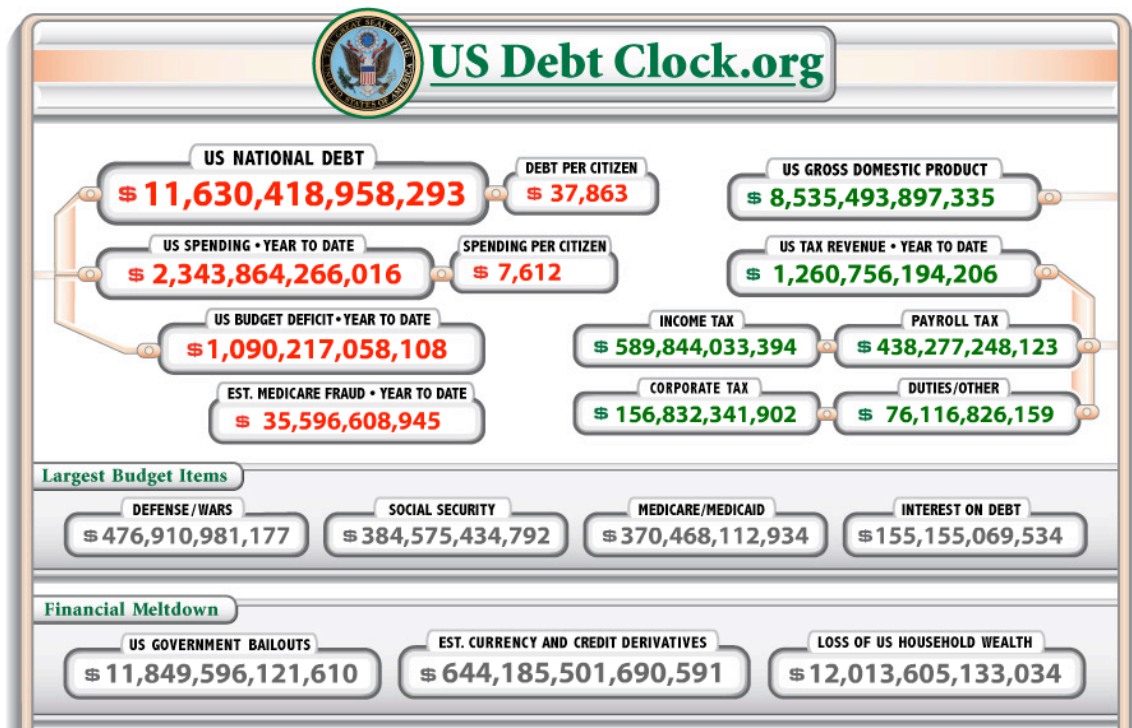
THE GREAT SEAL OF THE UNITED STATES OF AMERICA

US Debt Clock.org

US NATIONAL DEBT
$ 11,630,418,958,293

DEBT PER CITIZEN
$ 37,863

US SPENDING • YEAR TO DATE
$ 2,343,864,266,016

SPENDING PER CITIZEN
$ 7,612

US BUDGET DEFICIT • YEAR TO DATE
$1,090,217,058,108

EST. MEDICARE FRAUD • YEAR TO DATE
$ 35,596,608,945

US GROSS DOMESTIC PRODUCT
$ 8,535,493,897,335

US TAX REVENUE • YEAR TO DATE
$ 1,260,756,194,206

INCOME TAX
$ 589,844,033,394

PAYROLL TAX
$ 438,277,248,123

CORPORATE TAX
$ 156,832,341,902

DUTIES/OTHER
$ 76,116,826,159

Largest Budget Items

DEFENSE/WARS
$476,910,981,177

SOCIAL SECURITY
$384,575,434,792

MEDICARE/MEDICAID
$370,468,112,934

INTEREST ON DEBT
$155,155,069,534

Financial Meltdown

US GOVERNMENT BAILOUTS
$11,849,596,121,610

EST. CURRENCY AND CREDIT DERIVATIVES
$644,185,501,690,591

LOSS OF US HOUSEHOLD WEALTH
$12,013,605,133,034